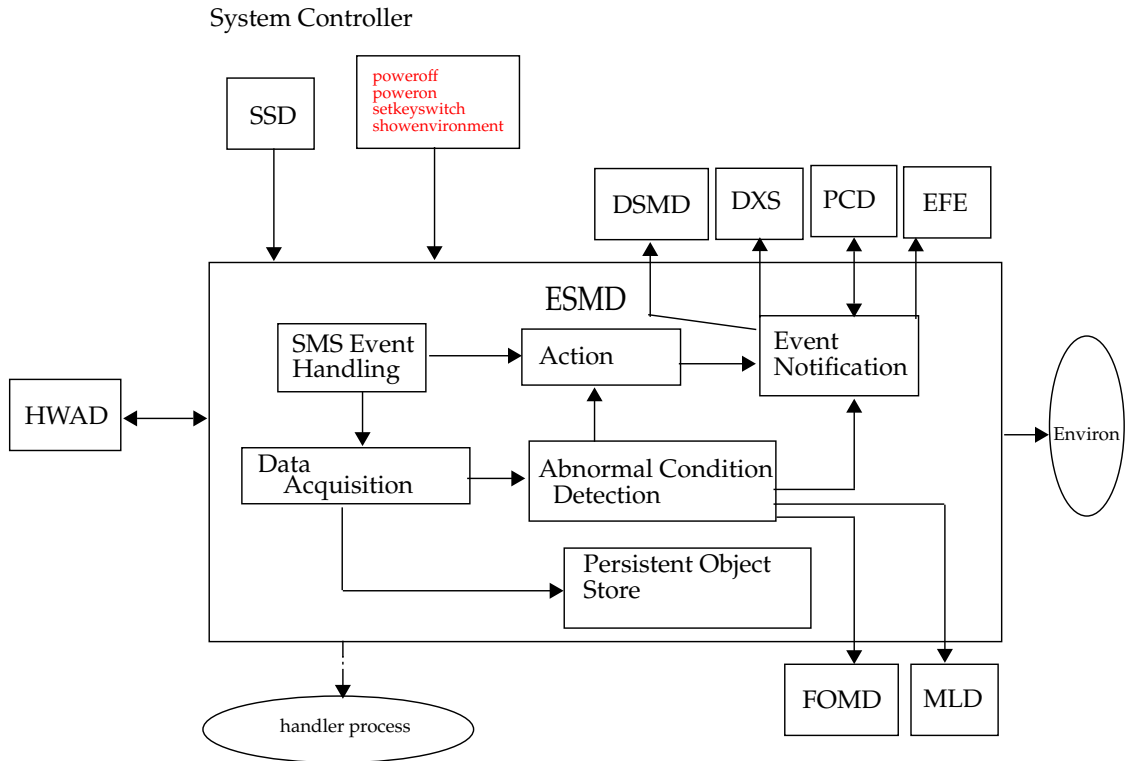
System Controller

SSD

poweroff
poweron
setkeyswitch
showenvironment

DSMD

DXS

PCD

EFE

ESMD

SMS Event Handling

Action

Event Notification

HWAD

Environ

Data Acquisition

Abnormal Condition Detection

Persistent Object Store

FOMD

MLD

handler process